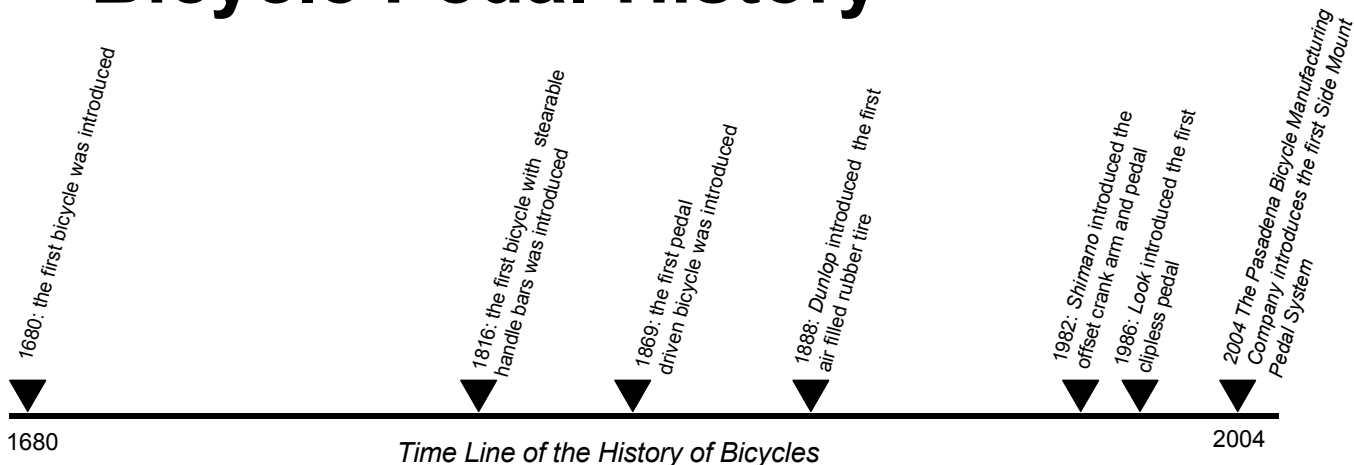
Bicycle Pedal History

1680: the first bicycle was introduced

1816: the first bicycle with stearable handle bars was introduced

1869: the first pedal driven bicycle was introduced

1888: Dunlop introduced the first air filled rubber tire

1982: Shimano introduced the offset crank arm and pedal

1986: Look introduced the first clipless pedal

2004 The Pasadena Bicycle Manufacturing Company introduces the first Side Mount Pedal System

1680

Time Line of the History of Bicycles

2004